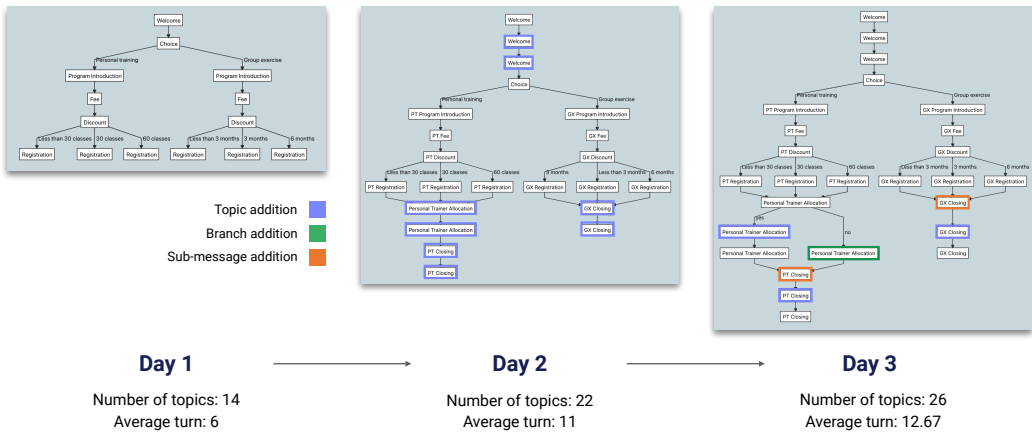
Welcome
Choice
Personal training
Group exercise
Program Introduction
Program Introduction
Fee
Fee
Discount
Discount
Less than 30 classes
30 classes
60 classes
Less than 3 months
3 months
6 months
Registration
Registration
Registration
Registration
Registration
Registration

Welcome
Welcome
Welcome
Choice
Personal training
Group exercise
PT Program Introduction
GX Program Introduction
PT Fee
GX Fee
PT Discount
GX Discount
Less than 30 classes
30 classes
60 classes
3 months
Less than 3 months
6 months
PT Registration
PT Registration
PT Registration
GX Registration
GX Registration
GX Registration
Personal Trainer Allocation
Personal Trainer Allocation
PT Closing
PT Closing
GX Closing
GX Closing

Welcome
Welcome
Welcome
Choice
Personal training
Group exercise
PT Program Introduction
GX Program Introduction
PT Fee
GX Fee
PT Discount
GX Discount
Less than 30 classes
30 classes
60 classes
Less than 3 months
3 months
6 months
PT Registration
PT Registration
PT Registration
GX Registration
GX Registration
GX Registration
Personal Trainer Allocation
yes
no
Personal Trainer Allocation
Personal Trainer Allocation
Personal Trainer Allocation
PT Closing
PT Closing
PT Closing
GX Closing
GX Closing
GX Closing

Topic addition
Branch addition
Sub-message addition

Day 1
Number of topics: 14
Average turn: 6

Day 2
Number of topics: 22
Average turn: 11

Day 3
Number of topics: 26
Average turn: 12.67